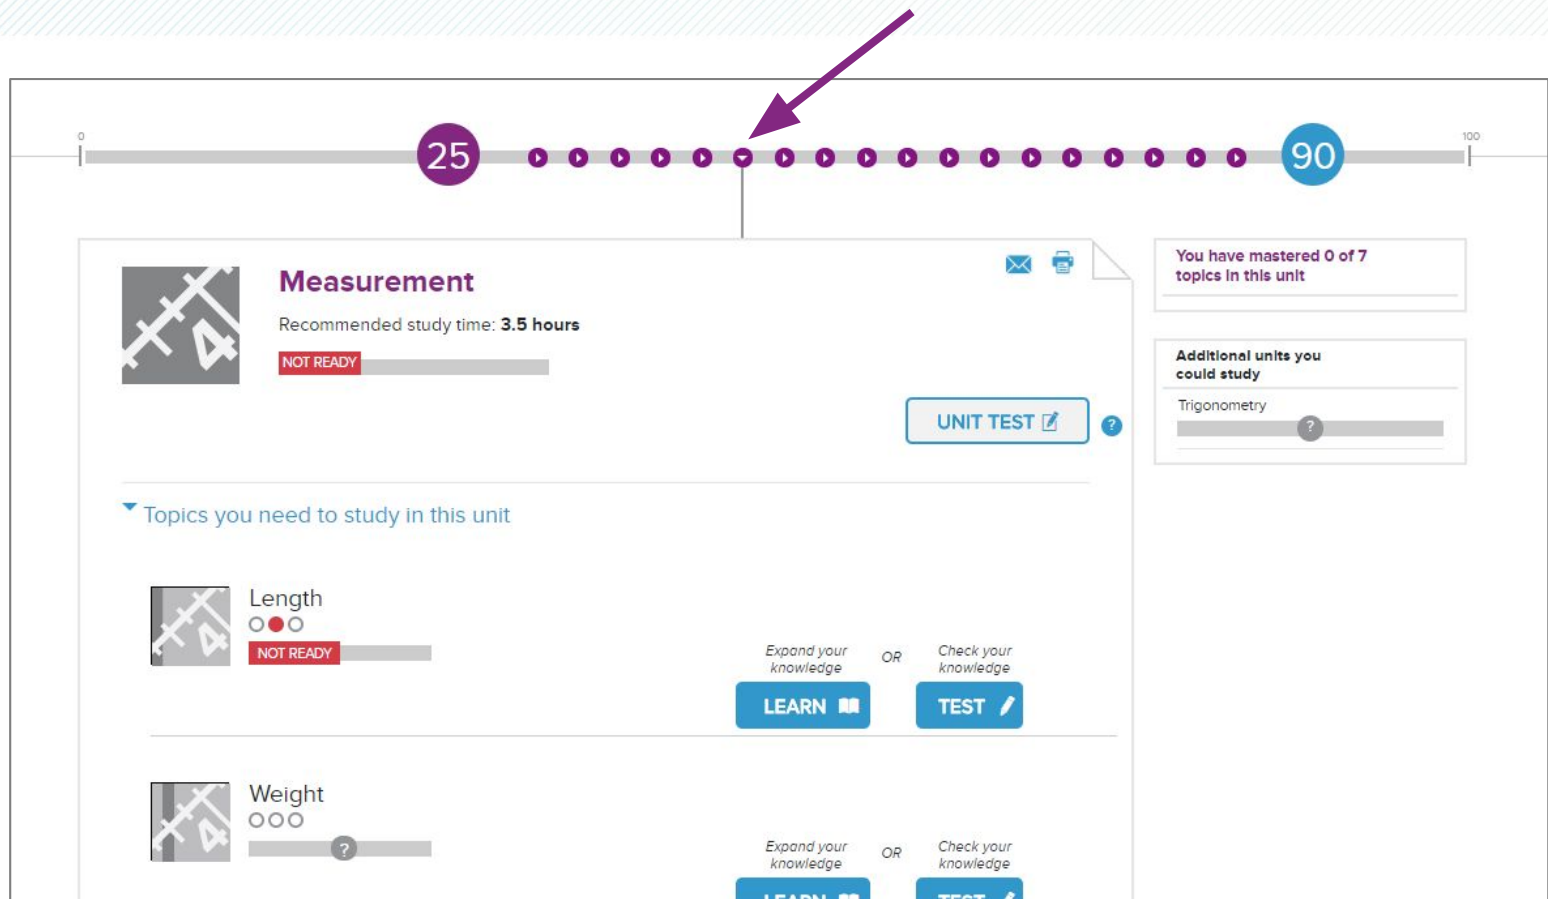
0

25

90

100

Measurement

Recommended study time: 3.5 hours

NOT READY

UNIT TEST

?

You have mastered 0 of 7 topics in this unit

Additional units you could study

Trigonometry

?

Topics you need to study in this unit

Length

NOT READY

Expand your knowledge

OR

Check your knowledge

LEARN

TEST

Weight

?

Expand your knowledge

OR

Check your knowledge

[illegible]

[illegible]